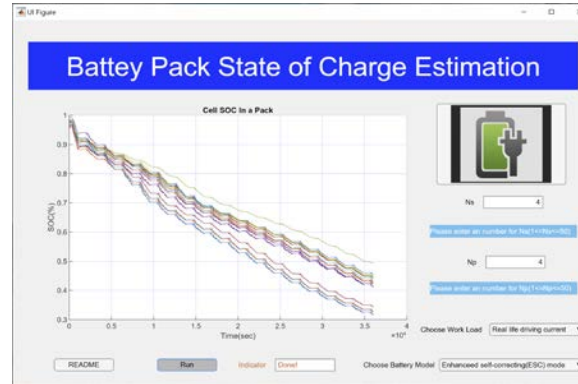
UI Figure

Battey Pack State of Charge Estimation

Cell SOC In a Pack

SOC(%)

1
0.9
0.8
0.7
0.6
0.5
0.4
0.3

0
0.5
1
1.5
2
2.5
3
3.5
$\times10^4$

Time(sec)

Ns 4

Please enter an number for Ns(1<=Ns<=50)

Np 4

Please enter an number for Np(1<=Np<=50)

Choose Work Load Real life driving current

README

Run

Indicator Done!

Choose Battery Model Enhanced self-correcting(ESC) mode